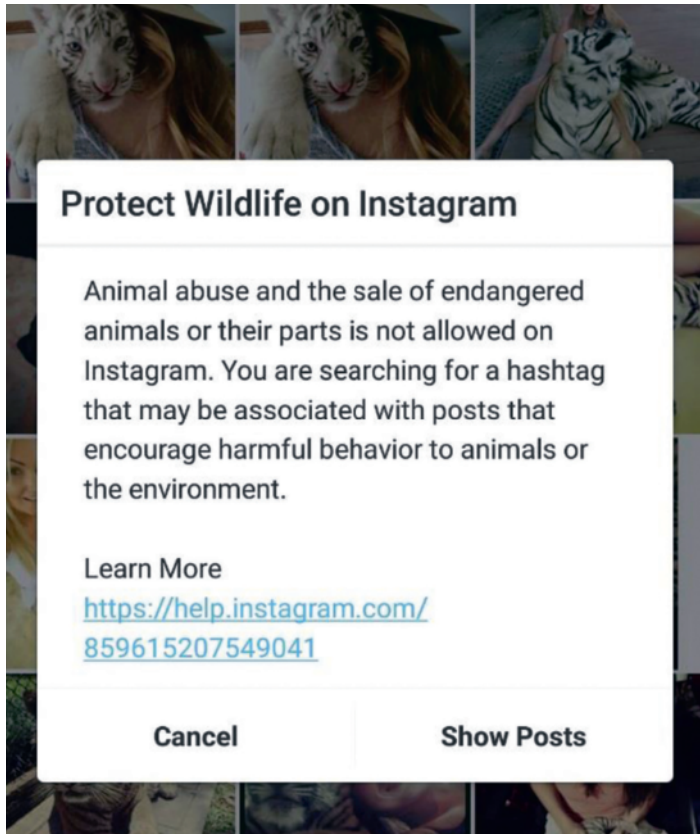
Protect Wildlife on Instagram

Animal abuse and the sale of endangered animals or their parts is not allowed on Instagram. You are searching for a hashtag that may be associated with posts that encourage harmful behavior to animals or the environment.

Learn More
https://help.instagram.com/859615207549041

Cancel

Show Posts